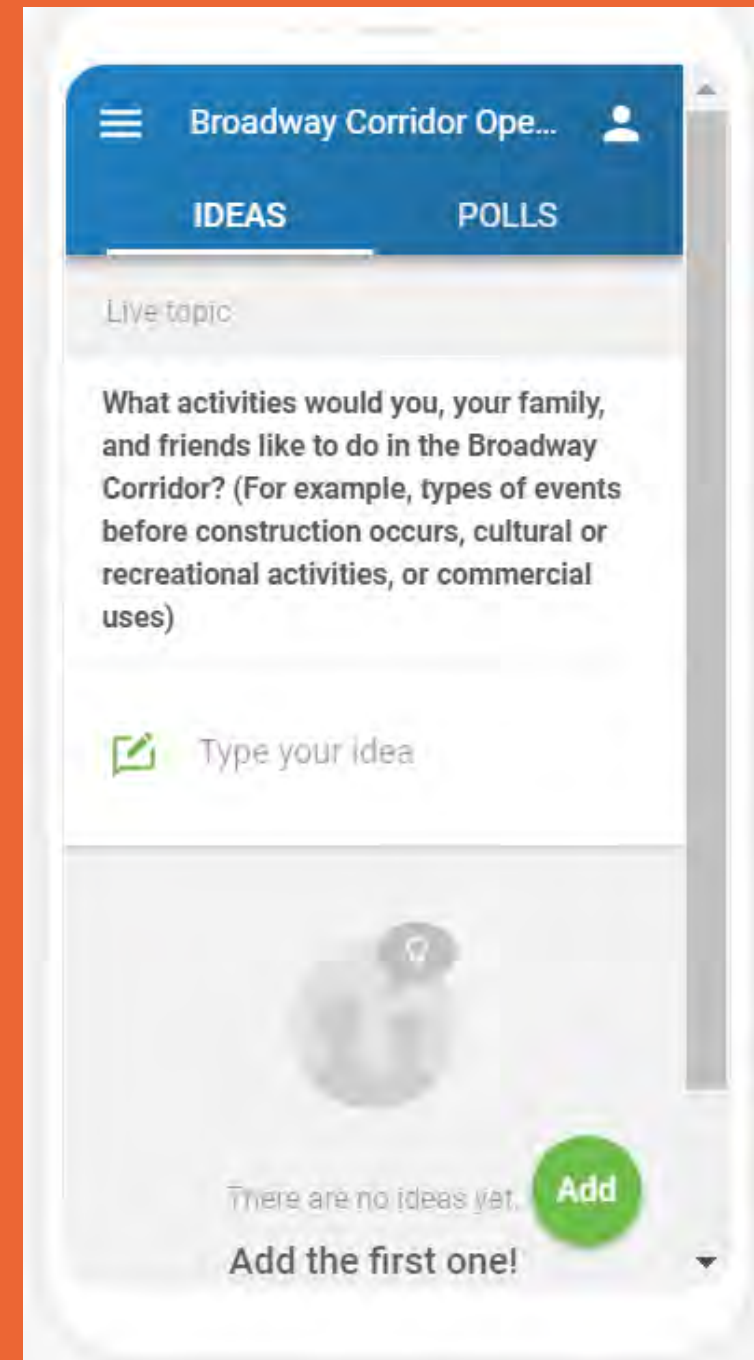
Broadway Corridor Ope...

IDEAS

POLLS

Live topic

What activities would you, your family, and friends like to do in the Broadway Corridor? (For example, types of events before construction occurs, cultural or recreational activities, or commercial uses)

Type your idea

There are no ideas yet.

Add

Add the first one!